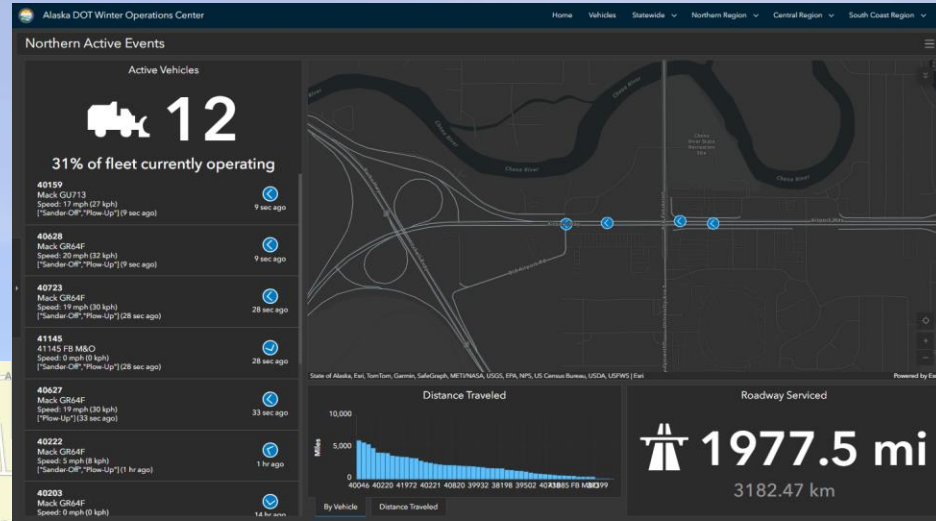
Alaska DOT Winter Operations Center

Home Vehicles Statewide Northern Region Central Region South Coast Region

Northern Active Events

Active Vehicles

12

31% of fleet currently operating

40159
Mack GU713
Speed: 17 mph (27 kph)
["Sander-Off","Plow-Up"] (9 sec ago)
9 sec ago

40628
Mack GR64F
Speed: 20 mph (32 kph)
["Sander-Off","Plow-Up"] (9 sec ago)
9 sec ago

40723
Mack GR64F
Speed: 19 mph (30 kph)
["Sander-Off","Plow-Up"] (28 sec ago)
28 sec ago

41145
41145 FB M&O
Speed: 0 mph (0 kph)
["Sander-Off","Plow-Up"] (28 sec ago)
28 sec ago

40627
Mack GR64F
Speed: 19 mph (30 kph)
["Plow-Up"] (33 sec ago)
33 sec ago

40222
Mack GR64F
Speed: 5 mph (8 kph)
["Sander-Off","Plow-Up"] (1 hr ago)
1 hr ago

40203
Mack GR64F
Speed: 0 mph (0 kph)
14 hr ago

Chena River

Chena River

Chena River

Airport Way

State of Alaska, Esri, TomTom, Garmin, SafeGraph, METI/NASA, USGS, EPA, NPS, US Census Bureau, USDA, USFWS | Esri

Powered by Es

Distance Traveled

10,000
5,000
0
Miles

40046 40220 41972 40221 40820 39932 38198 39502 40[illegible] FB M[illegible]

By Vehicle Distance Traveled

Roadway Serviced

1977.5 mi

3182.47 km